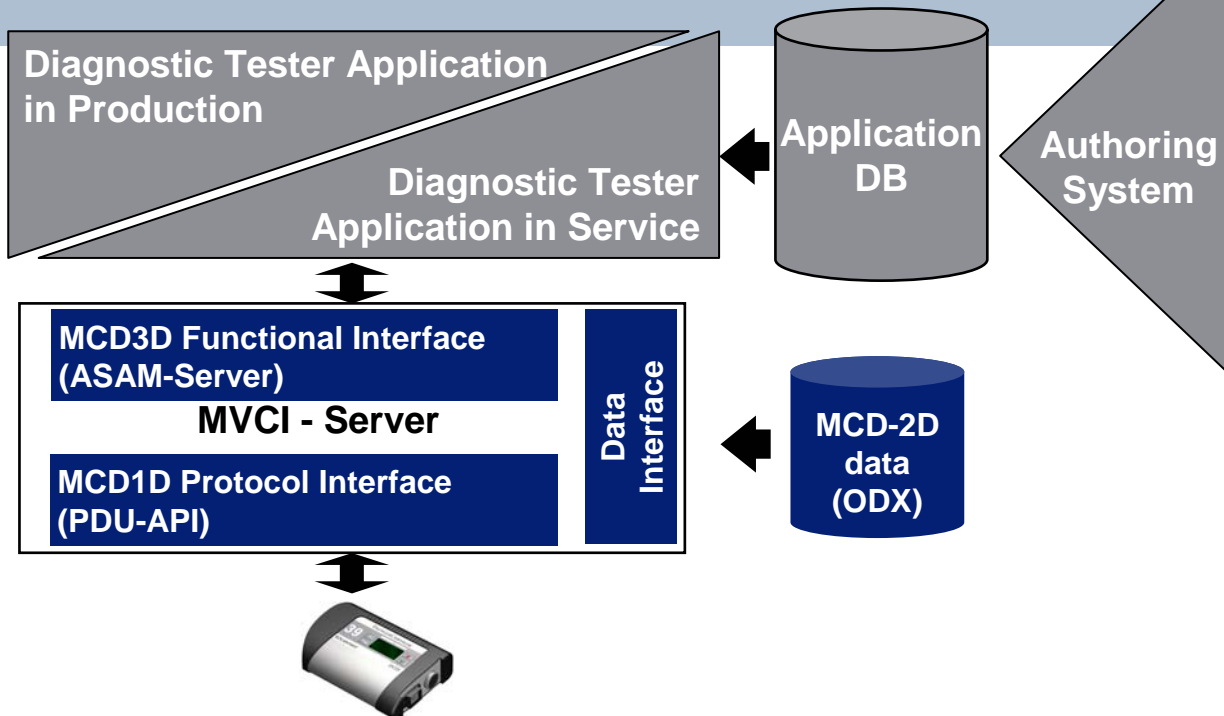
Diagnostic Tester Application in Production

Diagnostic Tester Application in Service

Application DB

Authoring System

MCD3D Functional Interface (ASAM-Server)

MVCI - Server

MCD1D Protocol Interface (PDU-API)

Data Interface

MCD-2D data (ODX)